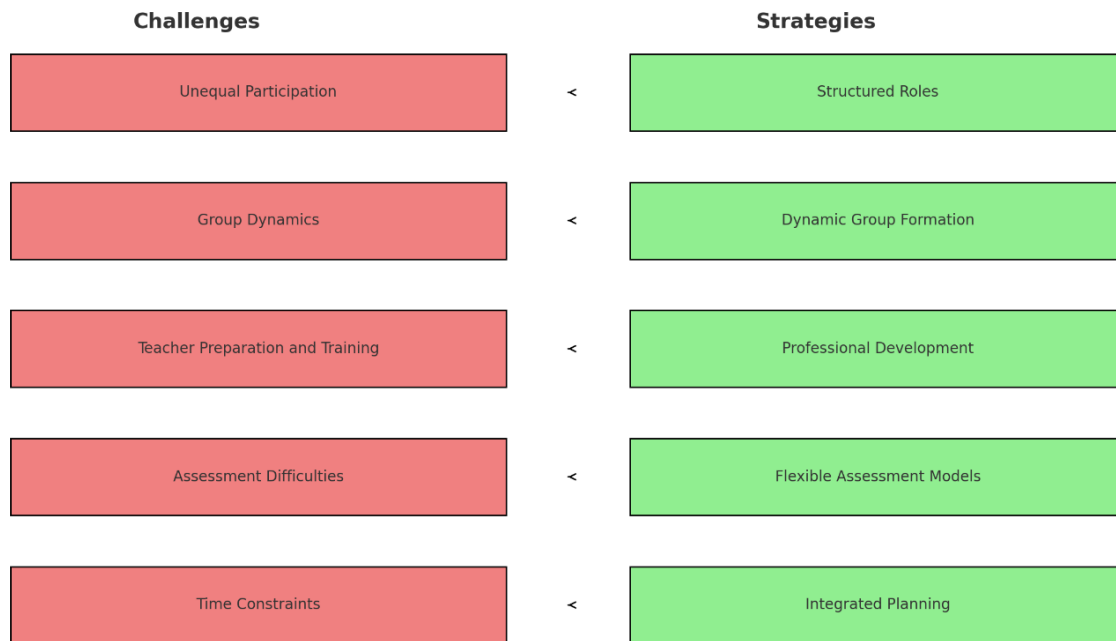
Challenges

Strategies

Unequal Participation

Structured Roles

Group Dynamics

Dynamic Group Formation

Teacher Preparation and Training

Professional Development

Assessment Difficulties

Flexible Assessment Models

Time Constraints

Integrated Planning